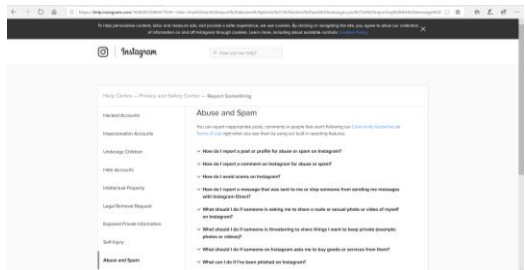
https://help.instagram.com/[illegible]

To help personalize content, tailor and measure ads, and provide a safer experience, we use cookies. By clicking or navigating the site, you agree to allow our collection of information on and off Instagram through cookies. Learn more, including about available controls: Cookies Policy

Instagram

How can we help?

Help Centre — Privacy and Safety Center — Report Something

Hacked Accounts

Impersonation Accounts

Underage Children

Hate Accounts

Intellectual Property

Legal Removal Request

Exposed Private Information

Self-Injury

Abuse and Spam

Abuse and Spam

You can report inappropriate posts, comments or people that don't follow our Community Guidelines or Terms of Use right where you see them by using our built-in reporting features.

How do I report a post or profile for abuse or spam on Instagram?

How do I report a comment on Instagram for abuse or spam?

How do I avoid scams on Instagram?

How do I report a message that was sent to me or stop someone from sending me messages with Instagram Direct?

What should I do if someone is asking me to share a nude or sexual photo or video of myself on Instagram?

What should I do if someone is threatening to share things I want to keep private (example: photos or videos)?

What should I do if someone on Instagram asks me to buy goods or services from them?

What can I do if I've been phished on Instagram?